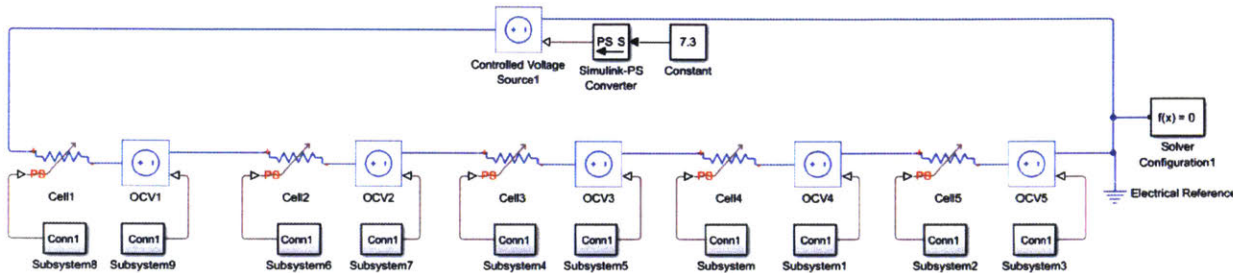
PS S
7.3
Controlled Voltage Source1
Simulink-PS Converter
Constant
f(x) = 0
Solver Configuration1
Electrical Reference
PS
Cell1
OCV1
PS
Cell2
OCV2
PS
Cell3
OCV3
PS
Cell4
OCV4
PS
Cell5
OCV5
Conn1
Subsystem8
Conn1
Subsystem9
Conn1
Subsystem6
Conn1
Subsystem7
Conn1
Subsystem4
Conn1
Subsystem5
Conn1
Subsystem
Conn1
Subsystem1
Conn1
Subsystem2
Conn1
Subsystem3